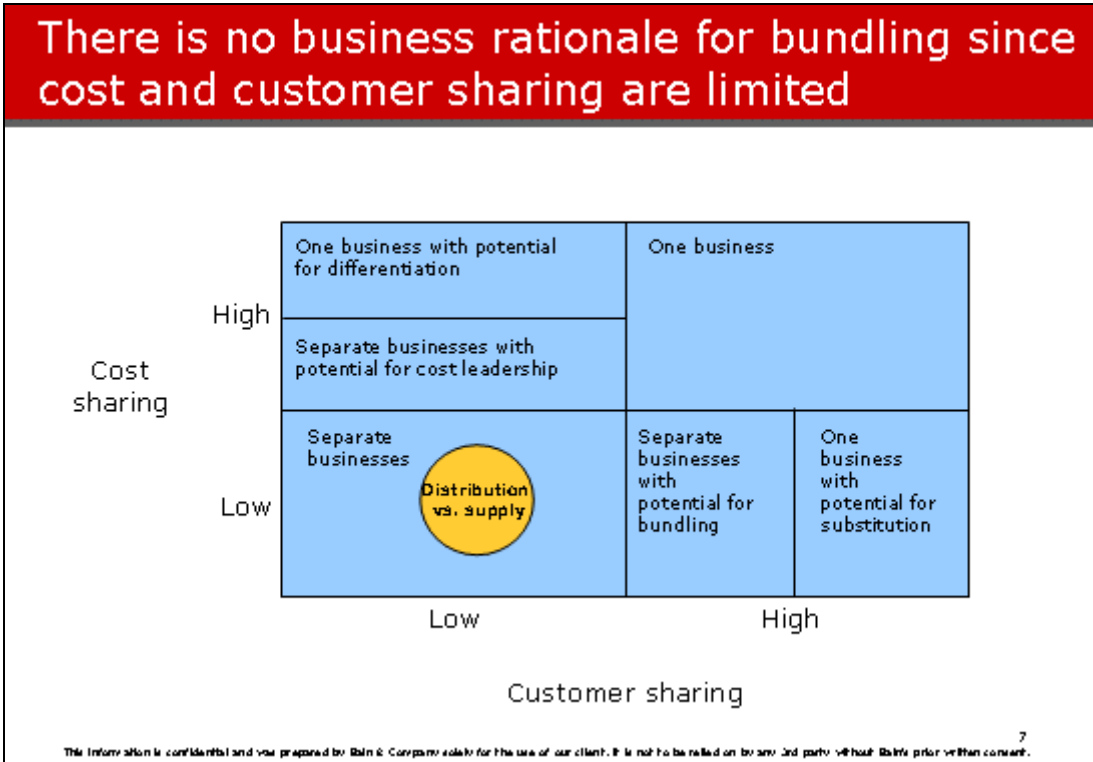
There is no business rationale for bundling since cost and customer sharing are limited

Cost sharing

High

Low

One business with potential for differentiation

Separate businesses with potential for cost leadership

One business

Separate businesses

Distribution vs. supply

Separate businesses with potential for bundling

One business with potential for substitution

Low

High

Customer sharing

7

This information is confidential and was prepared by Bain & Company solely for the use of our client. It is not to be relied on by any 3rd party without Bain's prior written consent.